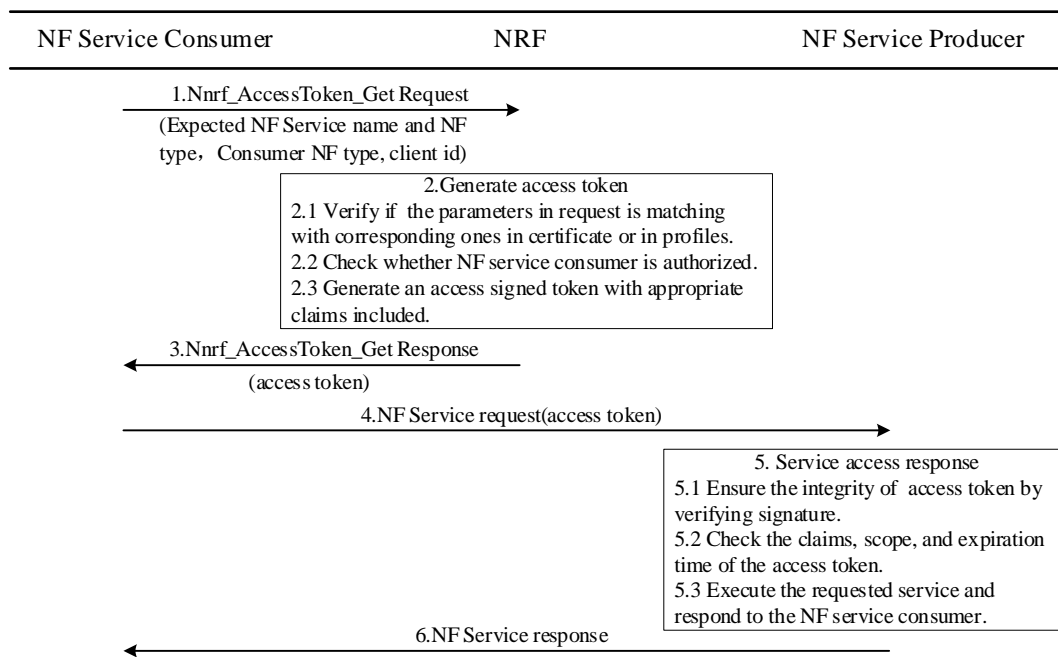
NF Service Consumer

NRF

NF Service Producer

1.Nnrf_AccessToken_Get Request

(Expected NF Service name and NF type，Consumer NF type, client id)

2.Generate access token
2.1 Verify if the parameters in request is matching with corresponding ones in certificate or in profiles.
2.2 Check whether NF service consumer is authorized.
2.3 Generate an access signed token with appropriate claims included.

3.Nnrf_AccessToken_Get Response

(access token)

4.NF Service request(access token)

5. Service access response
5.1 Ensure the integrity of access token by verifying signature.
5.2 Check the claims, scope, and expiration time of the access token.
5.3 Execute the requested service and respond to the NF service consumer.

6.NF Service response